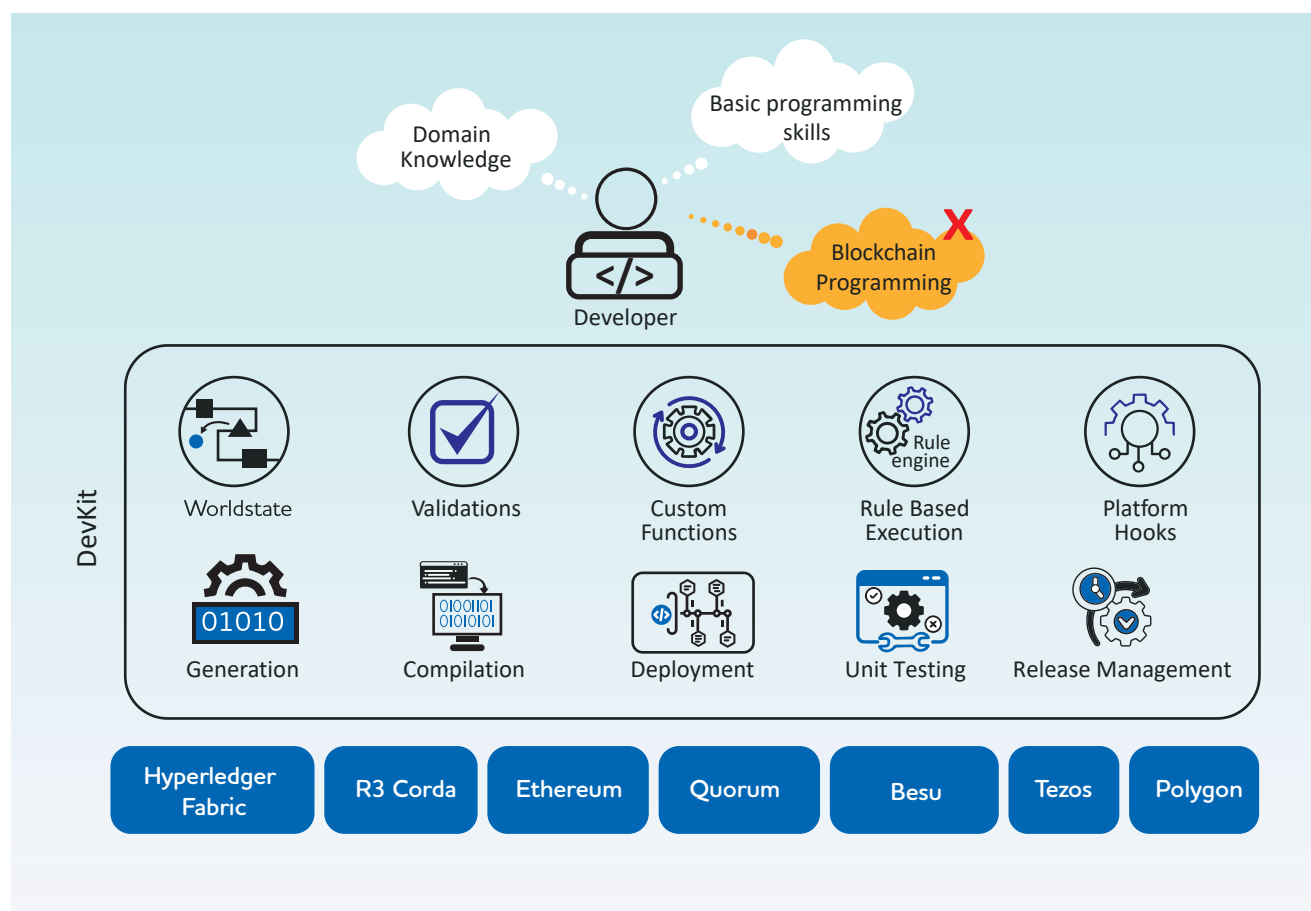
Domain Knowledge

Basic programming skills

</>

Blockchain Programming

X

Developer

DevKit

Worldstate

Validations

Custom Functions

Rule engine

Rule Based Execution

Platform Hooks

01010

Generation

Compilation

Deployment

Unit Testing

Release Management

Hyperledger Fabric

R3 Corda

Ethereum

Quorum

Besu

Tezos

Polygon